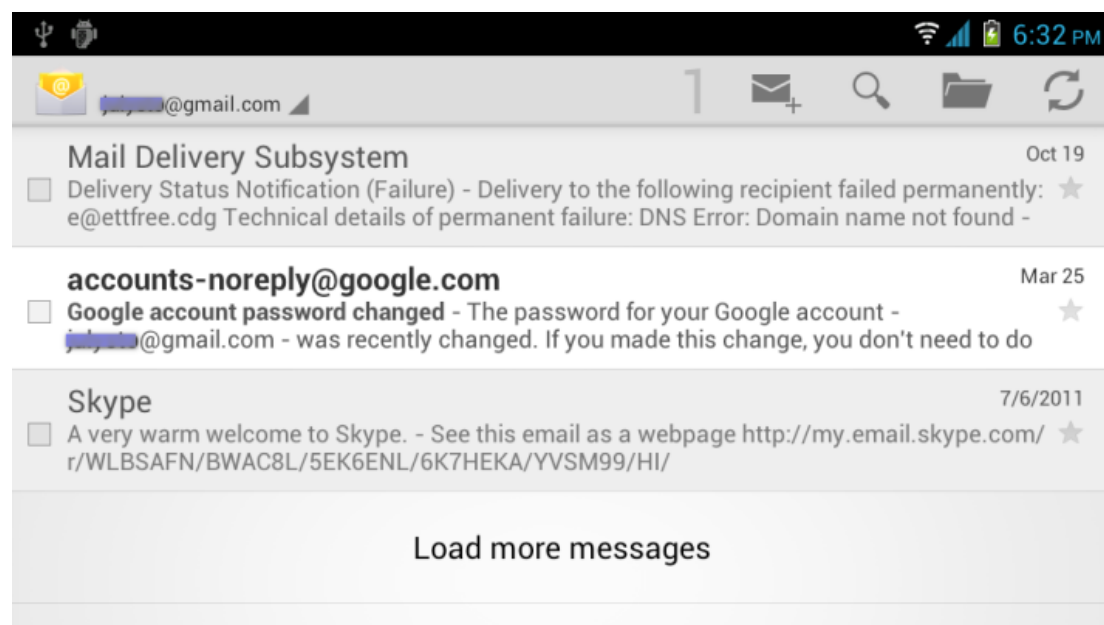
6:32 PM

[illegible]@gmail.com 1

Mail Delivery Subsystem
Oct 19
Delivery Status Notification (Failure) - Delivery to the following recipient failed permanently: e@ettfree.cdg Technical details of permanent failure: DNS Error: Domain name not found -

accounts-noreply@google.com
Mar 25
Google account password changed - The password for your Google account - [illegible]@gmail.com - was recently changed. If you made this change, you don't need to do

Skype
7/6/2011
A very warm welcome to Skype. - See this email as a webpage http://my.email.skype.com/r/WLBSAFN/BWAC8L/5EK6ENL/6K7HEKA/YVSM99/HI/

Load more messages